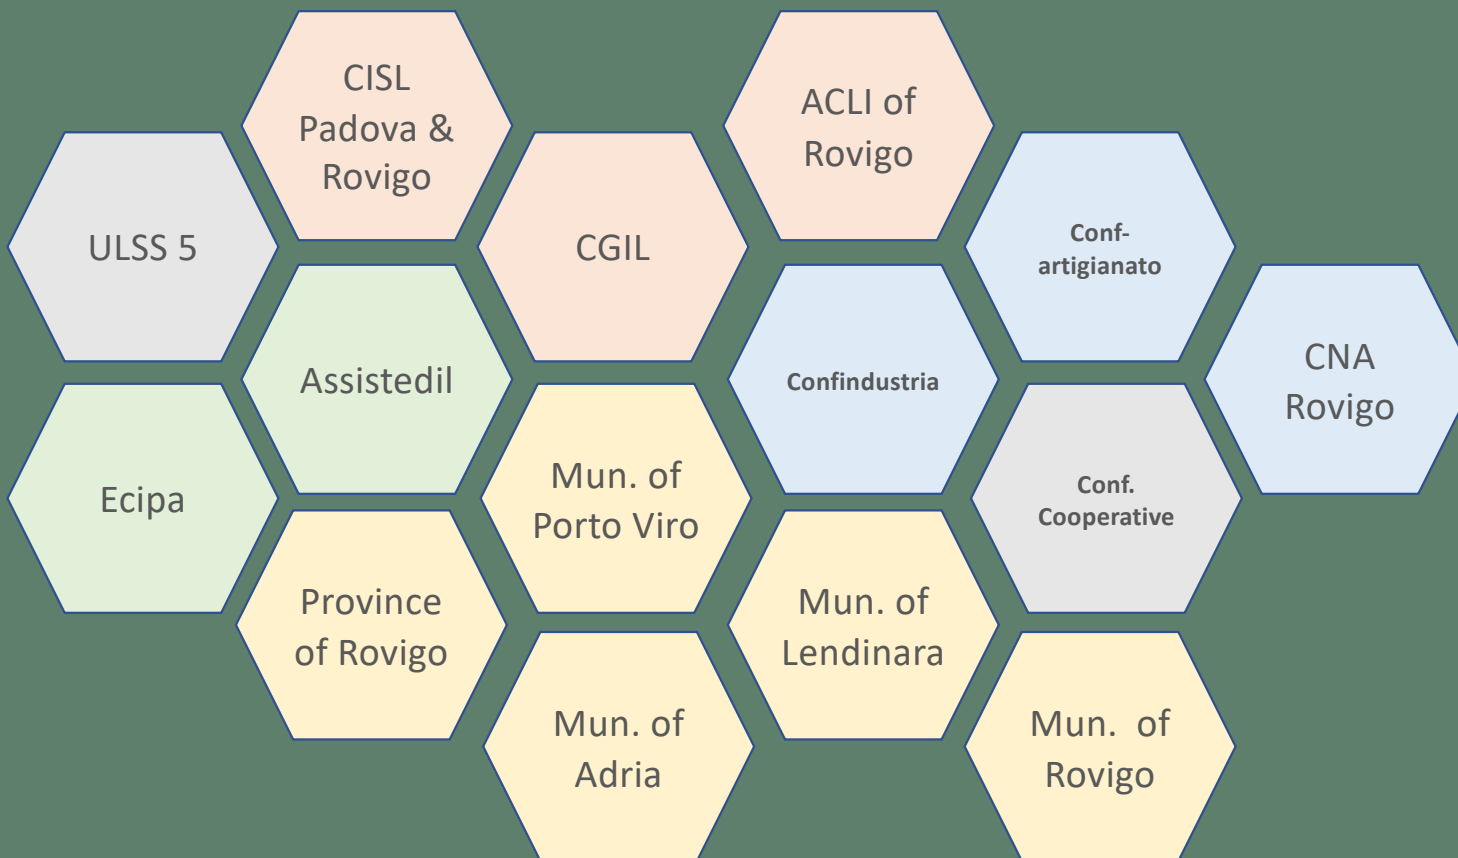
CISL Padova & Rovigo

ACLI of Rovigo

ULSS 5

CGIL

Conf-artigianato

Assistedil

Confindustria

CNA Rovigo

Ecipa

Mun. of Porto Viro

Conf. Cooperative

Province of Rovigo

Mun. of Lendinara

Mun. of Adria

Mun. of Rovigo